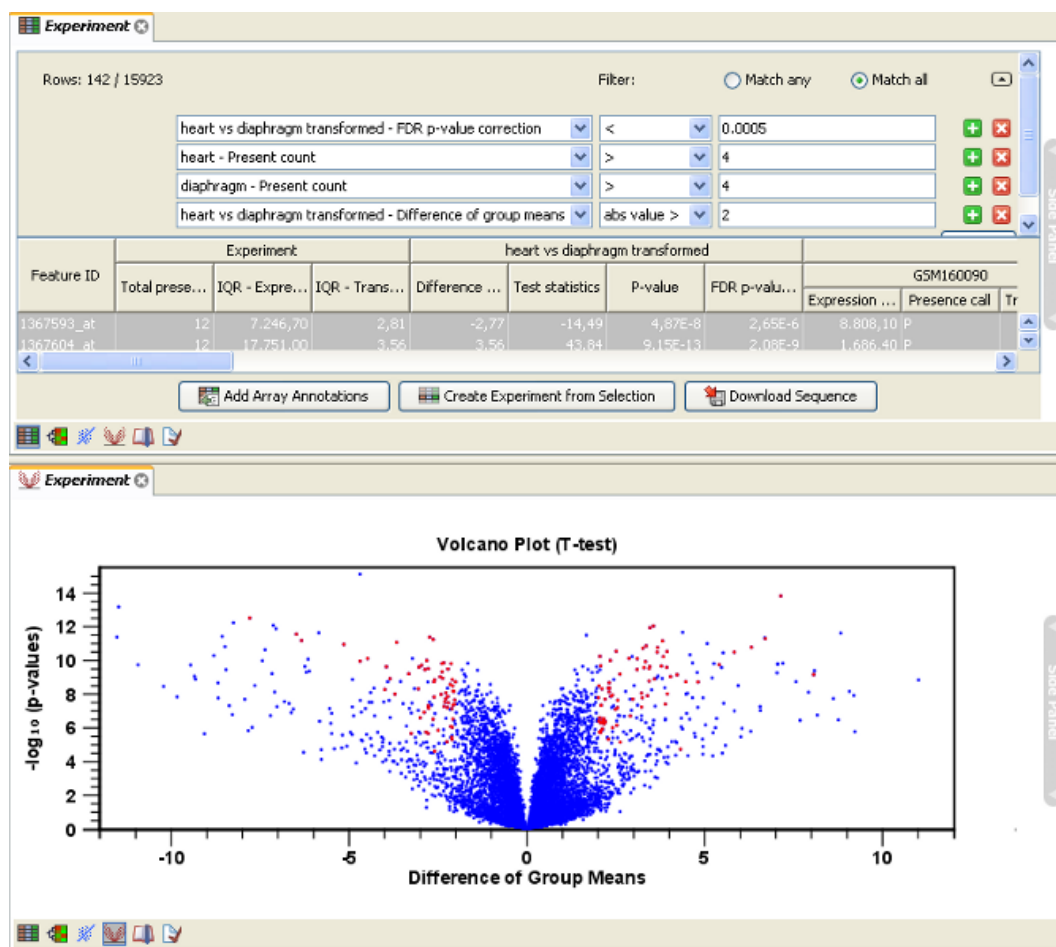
Experiment

Rows: 142 / 15923

Filter: Match any Match all

heart vs diaphragm transformed - FDR p-value correction < 0.0005
heart - Present count > 4
diaphragm - Present count > 4
heart vs diaphragm transformed - Difference of group means abs value > 2

| Feature ID | Experiment | | | heart vs diaphragm transformed | | | | GSM160090 | | |
|---|---|---|---|---|---|---|---|---|---|---|
| | Total prese... | IQR - Expre... | IQR - Trans... | Difference ... | Test statistics | P-value | FDR p-valu... | Expression ... | Presence call | Tr |
| 1367593_at | 12 | 7.246,70 | 2,81 | -2,77 | -14,49 | 4,87E-8 | 2,65E-6 | 8.808,10 | P | |
| 1367604_at | 12 | 17.751,00 | 3,56 | 3,56 | 43,84 | 9,15E-13 | 2,08E-9 | 1.686,40 | P | |

Add Array Annotations
Create Experiment from Selection
Download Sequence

Experiment

Volcano Plot (T-test)

-log₁₀ (p-values)

14
12
10
8
6
4
2
0

-10
-5
0
5
10

Difference of Group Means

Side Panel
Side Panel